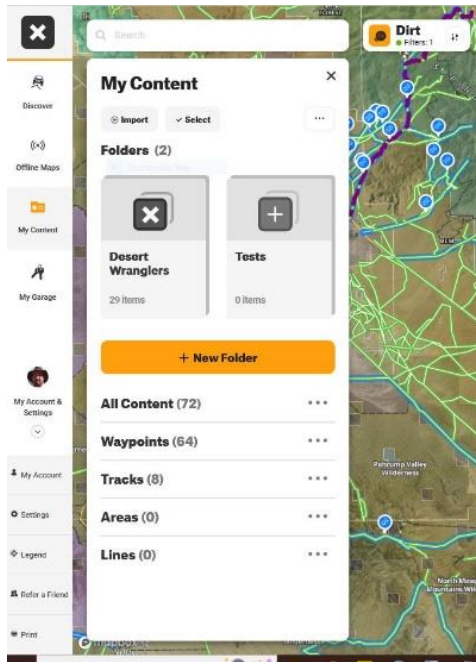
Search

Dirt
Filters: 1

Discover

Offline Maps

My Content

My Garage

My Account & Settings

My Account

Settings

Legend

Refer a Friend

Print

My Content

Import

Select

...

Folders (2)

Desert Wranglers
29 items

Tests
0 items

+ New Folder

All Content (72)

Waypoints (64)

Tracks (8)

Areas (0)

Lines (0)

Pahrump Valley Wilderness

North Mesquite Mountains Wild